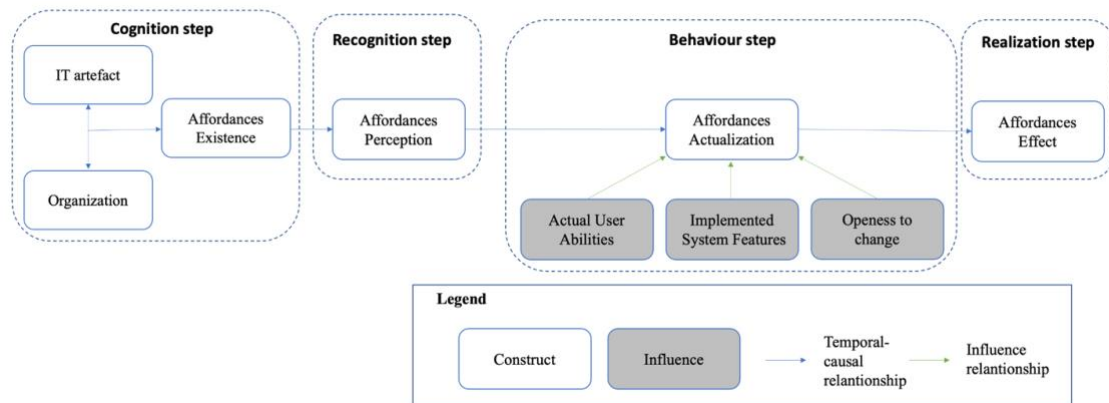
Cognition step

IT artefact

Organization

Affordances Existence

Recognition step

Affordances Perception

Behaviour step

Affordances Actualization

Actual User Abilities

Implemented System Features

Openess to change

Realization step

Affordances Effect

Legend

Construct

Influence

Temporal-causal relantionship

Influence relantionship